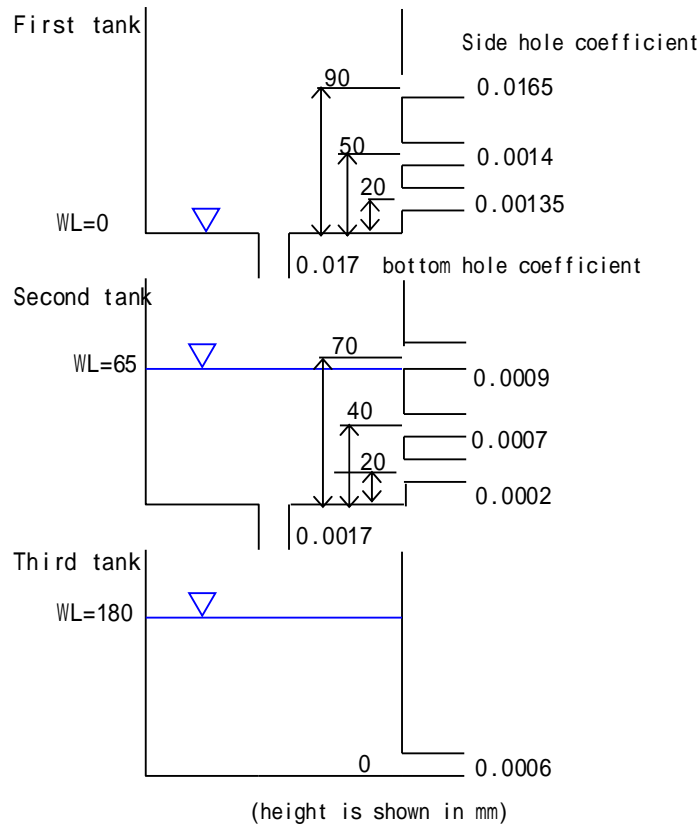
First tank

Side hole coefficient

90

0.0165

50

0.0014

20

0.00135

WL=0

0.017 bottom hole coefficient

Second tank

WL=65

70

0.0009

40

0.0007

20

0.0002

0.0017

Third tank

WL=180

0

0.0006

(height is shown in mm)